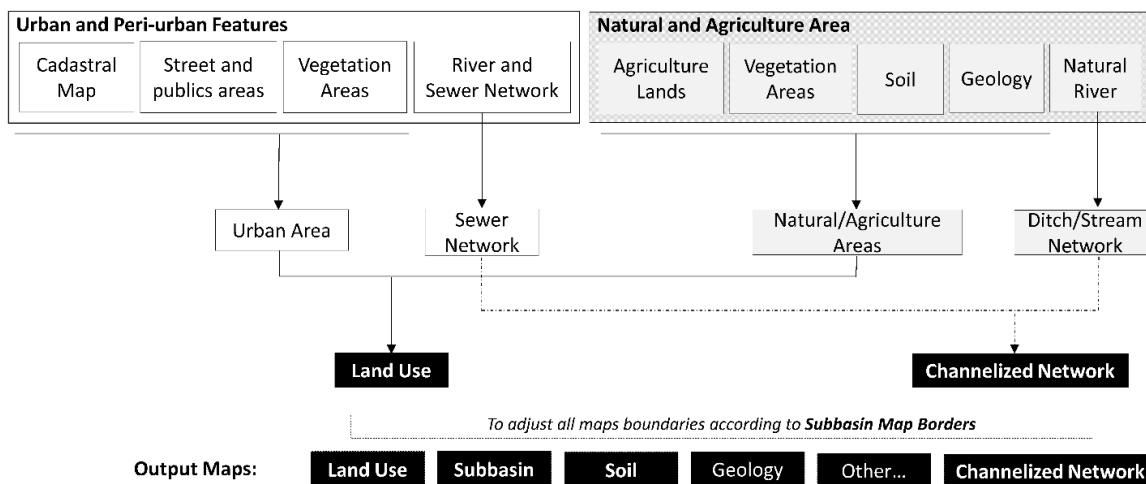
Urban and Peri-urban Features

Cadastral Map

Street and publics areas

Vegetation Areas

River and Sewer Network

Natural and Agriculture Area

Agriculture Lands

Vegetation Areas

Soil

Geology

Natural River

Urban Area

Sewer Network

Natural/Agriculture Areas

Ditch/Stream Network

Land Use

Channelized Network

*To adjust all maps boundaries according to **Subbasin Map Borders***

Output Maps:

Land Use

Subbasin

Soil

Geology

Other...

Channelized Network